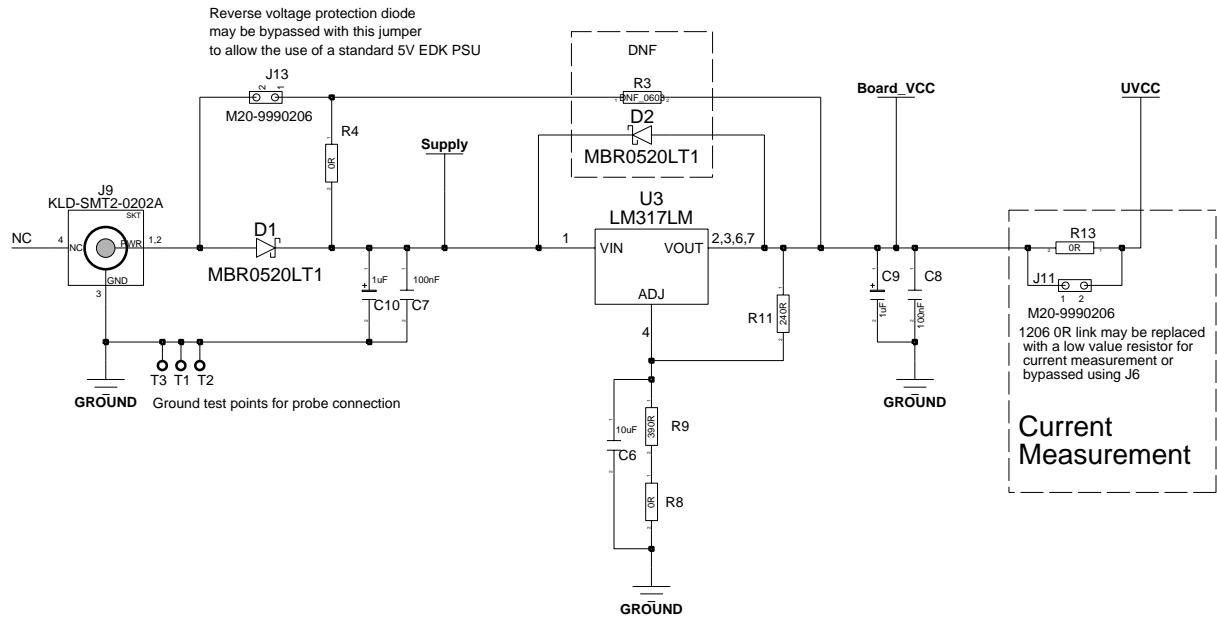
Reverse voltage protection diode may be bypassed with this jumper to allow the use of a standard 5V EDK PSU

J13
2 1
M20-9990206

R4
0R

DNF
R3
DNF_0603
D2
MBR0520LT1

Board_VCC

UVCC

Supply

J9
KLD-SMT2-0202A
SKT
NC
4
NC
PWR
1,2
GND
3

D1
MBR0520LT1

1uF
C10
100nF
C7

U3
LM317LM
1
VIN
VOUT
2,3,6,7
ADJ
4

R11
240R

C9
1uF
C8
100nF

R13
0R
J11
1 2
M20-9990206
1206 0R link may be replaced with a low value resistor for current measurement or bypassed using J6

Current Measurement

T3 T1 T2
GROUND
Ground test points for probe connection

GROUND

10uF
C6
R9
390R
R8
0R

GROUND